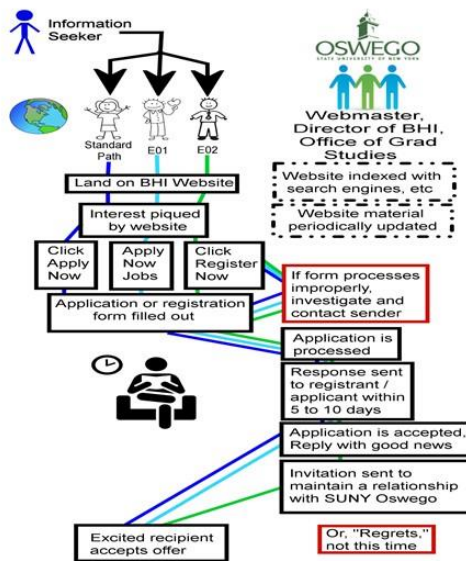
Information Seeker

OSWEGO
STATE UNIVERSITY OF NEW YORK

Standard Path

E01

E02

Webmaster, Director of BHI, Office of Grad Studies

Land on BHI Website

Website indexed with search engines, etc

Interest piqued by website

Website material periodically updated

Click Apply Now

Apply Now Jobs

Click Register Now

If form processes improperly, investigate and contact sender

Application or registration form filled out

Application is processed

Response sent to registrant / applicant within 5 to 10 days

Application is accepted, Reply with good news

Invitation sent to maintain a relationship with SUNY Oswego

Excited recipient accepts offer

Or, "Regrets," not this time